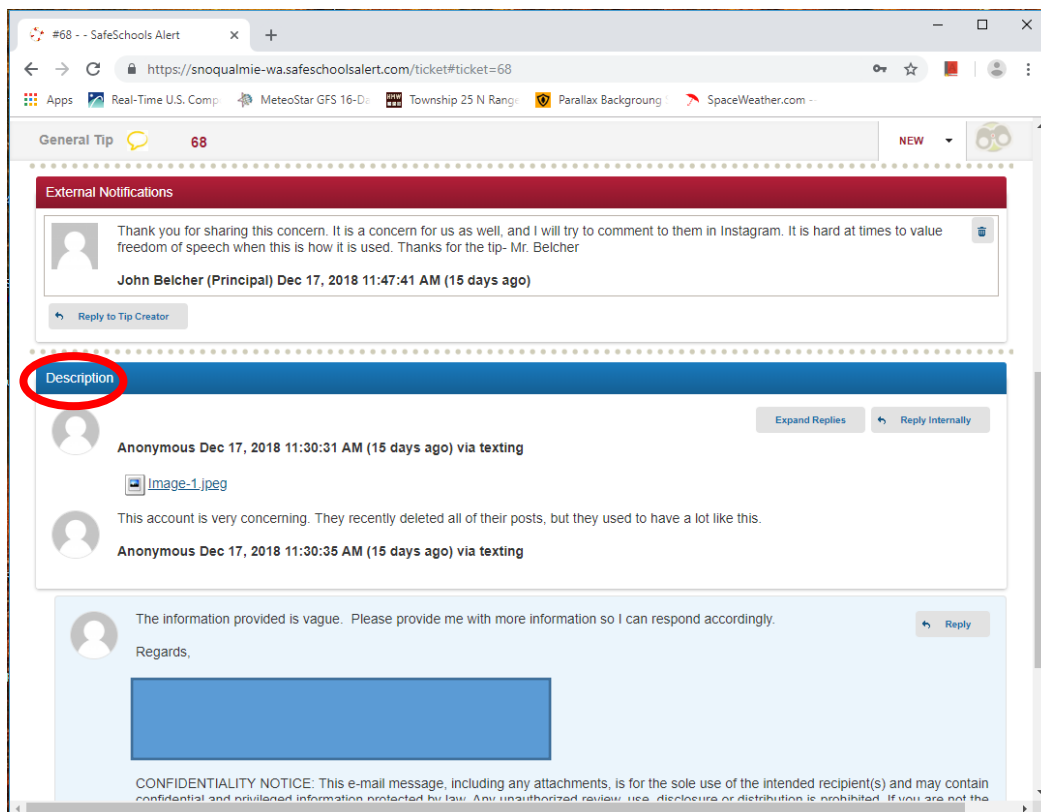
#68 - - SafeSchools Alert

https://snoqualmie-wa.safeschoolsalert.com/ticket#ticket=68

Apps Real-Time U.S. Comp MeteoStar GFS 16-Da Township 25 N Range Parallax Backgroung SpaceWeather.com

General Tip 68

NEW

External Notifications

Thank you for sharing this concern. It is a concern for us as well, and I will try to comment to them in Instagram. It is hard at times to value freedom of speech when this is how it is used. Thanks for the tip- Mr. Belcher

John Belcher (Principal) Dec 17, 2018 11:47:41 AM (15 days ago)

Reply to Tip Creator

Description

Expand Replies Reply Internally

Anonymous Dec 17, 2018 11:30:31 AM (15 days ago) via texting

Image-1.jpeg

This account is very concerning. They recently deleted all of their posts, but they used to have a lot like this.

Anonymous Dec 17, 2018 11:30:35 AM (15 days ago) via texting

The information provided is vague. Please provide me with more information so I can respond accordingly.

Reply

Regards,

CONFIDENTIALITY NOTICE: This e-mail message, including any attachments, is for the sole use of the intended recipient(s) and may contain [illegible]